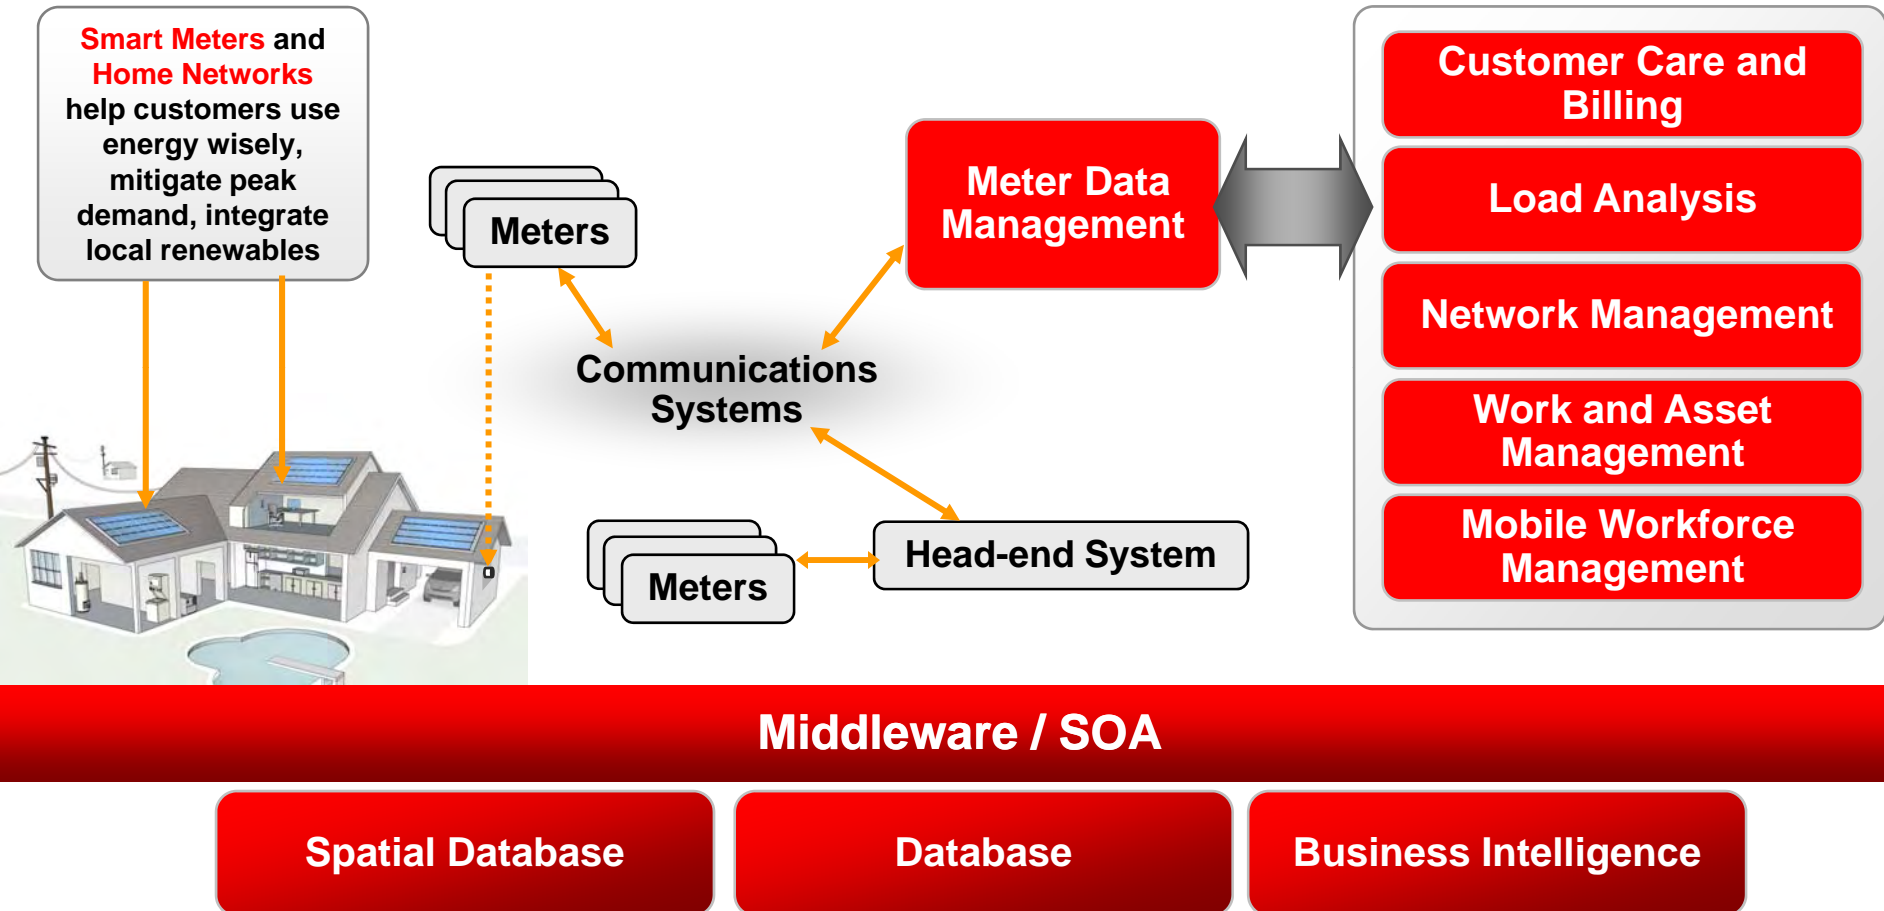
Smart Meters and Home Networks help customers use energy wisely, mitigate peak demand, integrate local renewables

Meters

Communications Systems

Meter Data Management

Customer Care and Billing

Load Analysis

Network Management

Work and Asset Management

Mobile Workforce Management

Meters

Head-end System

Middleware / SOA

Spatial Database

Database

Business Intelligence